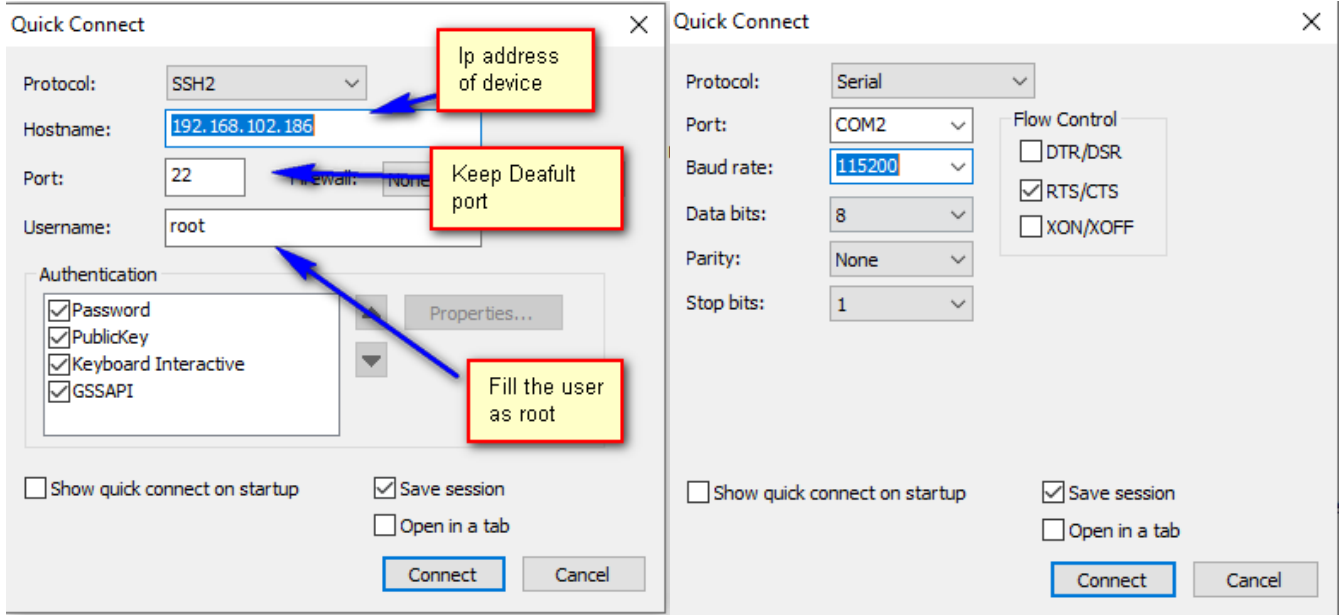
Quick Connect

Protocol: SSH2

Ip address of device

Hostname: 192.168.102.186

Port: 22

Firewall: None

Keep Deafult port

Username: root

Authentication

Password

PublicKey

Keyboard Interactive

GSSAPI

Properties...

Fill the user as root

Show quick connect on startup

Save session

Open in a tab

Connect

Cancel

Quick Connect

Protocol: Serial

Port: COM2

Baud rate: 115200

Data bits: 8

Parity: None

Stop bits: 1

Flow Control

DTR/DSR

RTS/CTS

XON/XOFF

Show quick connect on startup

Save session

Open in a tab

Connect

Cancel